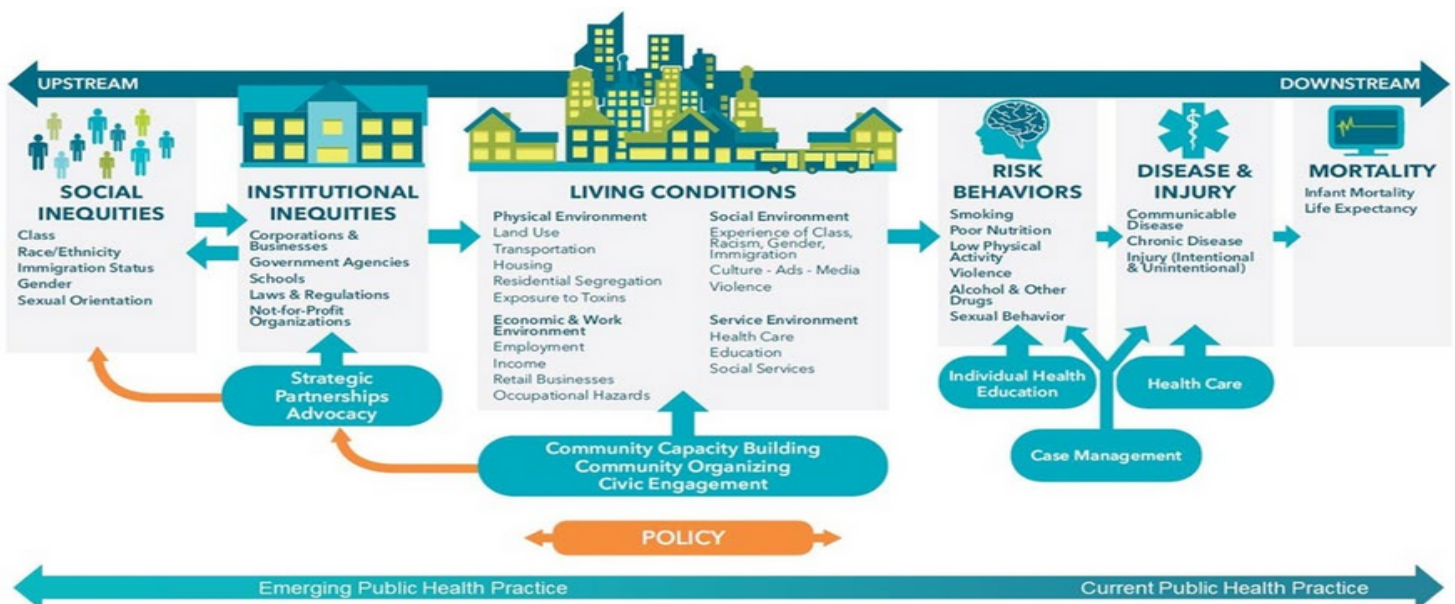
UPSTREAM

DOWNSTREAM

SOCIAL INEQUITIES
Class
Race/Ethnicity
Immigration Status
Gender
Sexual Orientation

INSTITUTIONAL INEQUITIES
Corporations & Businesses
Government Agencies
Schools
Laws & Regulations
Not-for-Profit Organizations

LIVING CONDITIONS
Physical Environment
Land Use
Transportation
Housing
Residential Segregation
Exposure to Toxins

Economic & Work Environment
Employment
Income
Retail Businesses
Occupational Hazards

Social Environment
Experience of Class, Racism, Gender, Immigration
Culture - Ads - Media
Violence

Service Environment
Health Care
Education
Social Services

RISK BEHAVIORS
Smoking
Poor Nutrition
Low Physical Activity
Violence
Alcohol & Other Drugs
Sexual Behavior

DISEASE & INJURY
Communicable Disease
Chronic Disease
Injury (Intentional & Unintentional)

MORTALITY
Infant Mortality
Life Expectancy

Strategic Partnerships Advocacy

Community Capacity Building
Community Organizing
Civic Engagement

Individual Health Education

Health Care

Case Management

POLICY

Emerging Public Health Practice

Current Public Health Practice